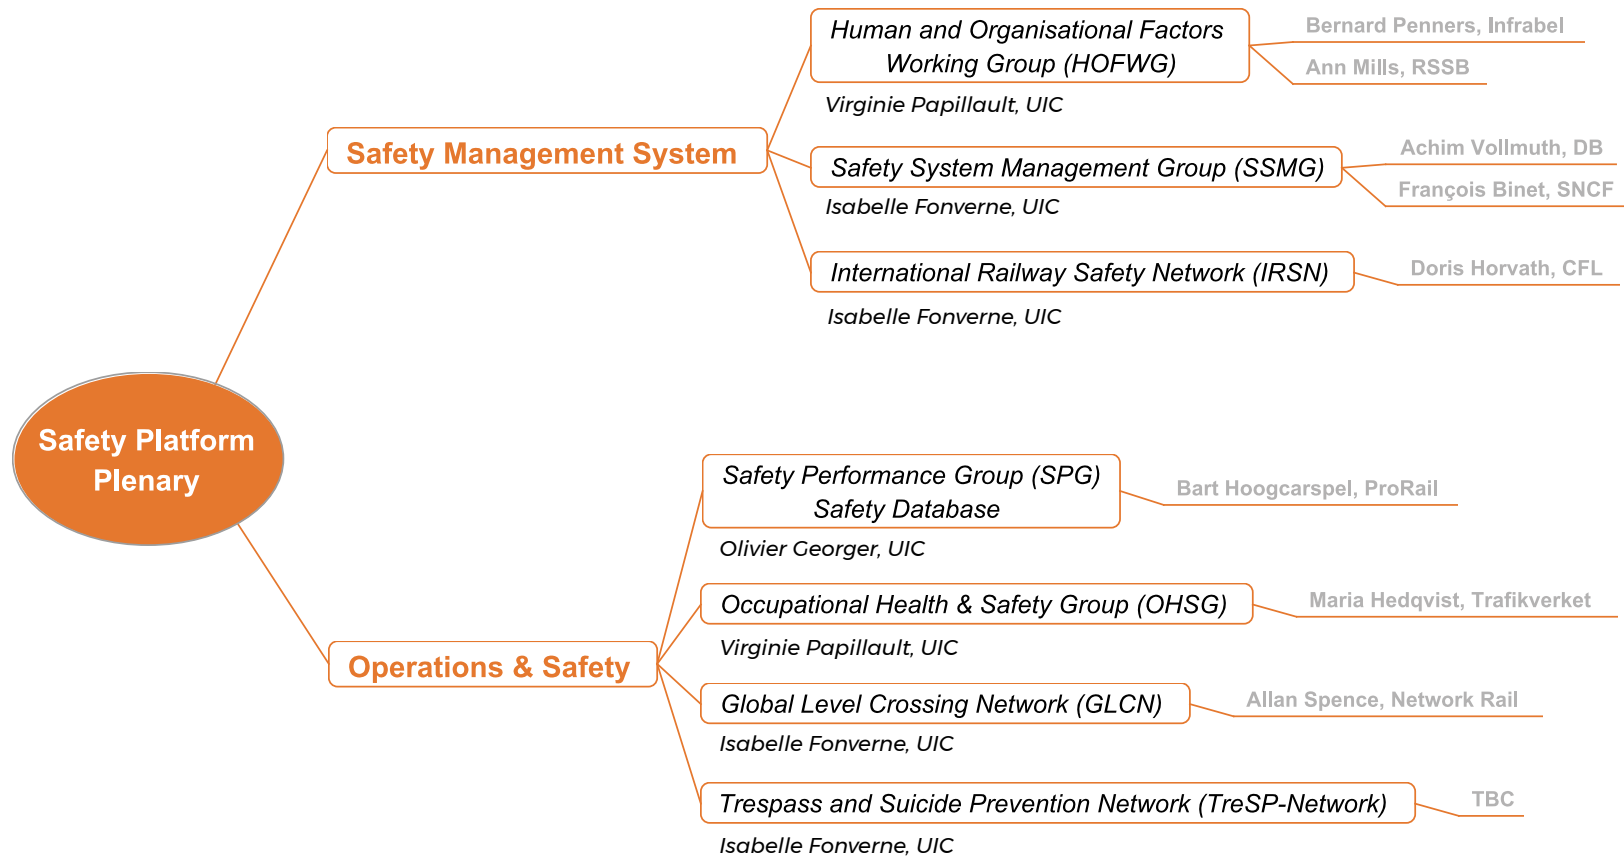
Safety Platform Plenary

Safety Management System

Human and Organisational Factors Working Group (HOFWG)

Virginie Papillault, UIC

Bernard Penners, Infrabel

Ann Mills, RSSB

Safety System Management Group (SSMG)

Isabelle Fonverne, UIC

Achim Vollmuth, DB

François Binet, SNCF

International Railway Safety Network (IRSN)

Isabelle Fonverne, UIC

Doris Horvath, CFL

Operations & Safety

Safety Performance Group (SPG) Safety Database

Olivier Georger, UIC

Bart Hoogcarspel, ProRail

Occupational Health & Safety Group (OHSG)

Virginie Papillault, UIC

Maria Hedqvist, Trafikverket

Global Level Crossing Network (GLCN)

Isabelle Fonverne, UIC

Allan Spence, Network Rail

Trespass and Suicide Prevention Network (TreSP-Network)

Isabelle Fonverne, UIC

TBC